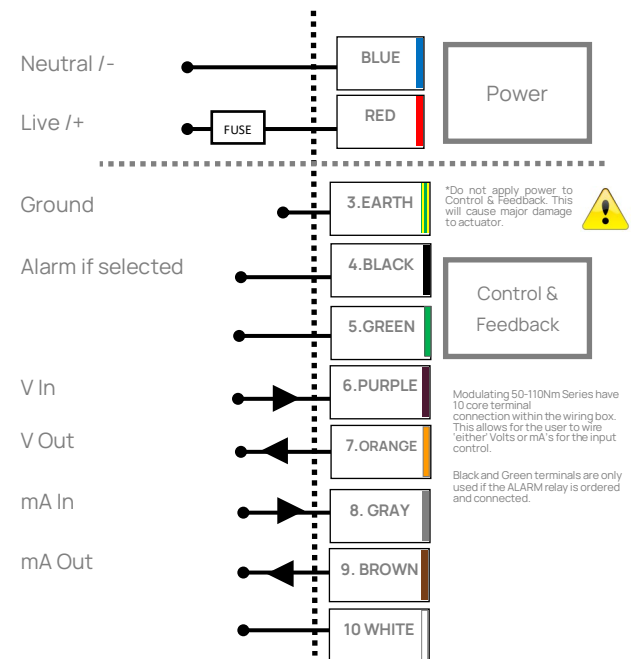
Neutral /-

BLUE

Power

Live /+

FUSE

RED

Ground

3.EARTH

*Do not apply power to Control & Feedback. This will cause major damage to actuator.

Alarm if selected

4.BLACK

Control & Feedback

5.GREEN

V In

6.PURPLE

Modulating 50-110Nm Series have 10 core terminal connection within the wiring box. This allows for the user to wire 'either' Volts or mA's for the input control.

V Out

7.ORANGE

Black and Green terminals are only used if the ALARM relay is ordered and connected.

mA In

8. GRAY

mA Out

9. BROWN

10 WHITE